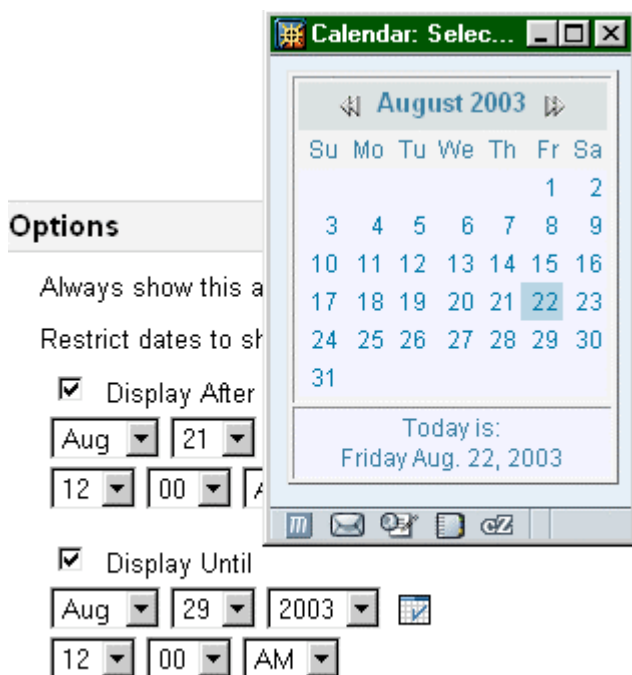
Calendar: Selec...

August 2003

| Su | Mo | Tu | We | Th | Fr | Sa |
|---|---|---|---|---|---|---|
| | | | | | 1 | 2 |
| 3 | 4 | 5 | 6 | 7 | 8 | 9 |
| 10 | 11 | 12 | 13 | 14 | 15 | 16 |
| 17 | 18 | 19 | 20 | 21 | 22 | 23 |
| 24 | 25 | 26 | 27 | 28 | 29 | 30 |
| 31 | | | | | | |

Today is:
Friday Aug. 22, 2003

Options

Always show this a

Restrict dates to sh

Display After

Aug 21

12 00 A

Display Until

Aug 29 2003

12 00 AM